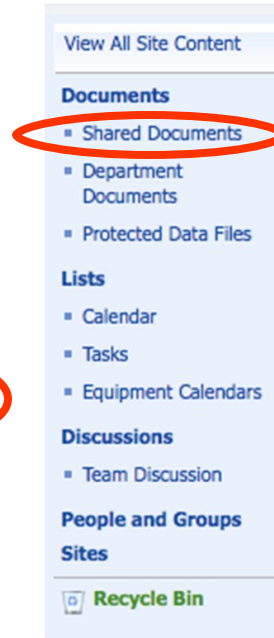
View All Site Content

Documents

- Shared Documents
- Department Documents
- Protected Data Files

Lists

- Calendar
- Tasks
- Equipment Calendars

Discussions

- Team Discussion

People and Groups

Sites

Recycle Bin